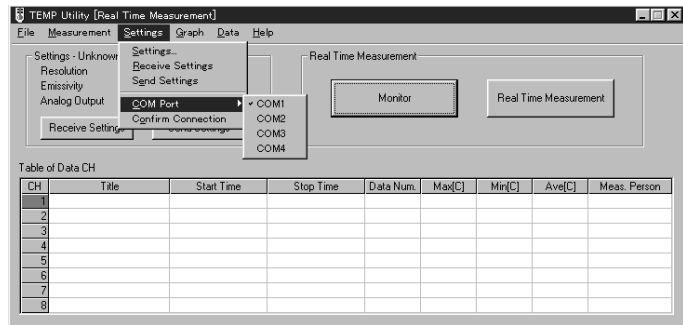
TEMP Utility [Real Time Measurement]

File Measurement Settings Graph Data Help

Settings...
Receive Settings
Send Settings
COM Port
Confirm Connection

✓ COM1
COM2
COM3
COM4

Settings - Unknow
Resolution
Emissivity
Analog Output

Receive Setting

Real Time Measurement

Monitor

Real Time Measurement

Table of Data CH

| CH | Title | Start Time | Stop Time | Data Num. | Max[C] | Min[C] | Ave[C] | Meas. Person |
|---|---|---|---|---|---|---|---|---|
| 1 | | | | | | | | |
| 2 | | | | | | | | |
| 3 | | | | | | | | |
| 4 | | | | | | | | |
| 5 | | | | | | | | |
| 6 | | | | | | | | |
| 7 | | | | | | | | |
| 8 | | | | | | | | |